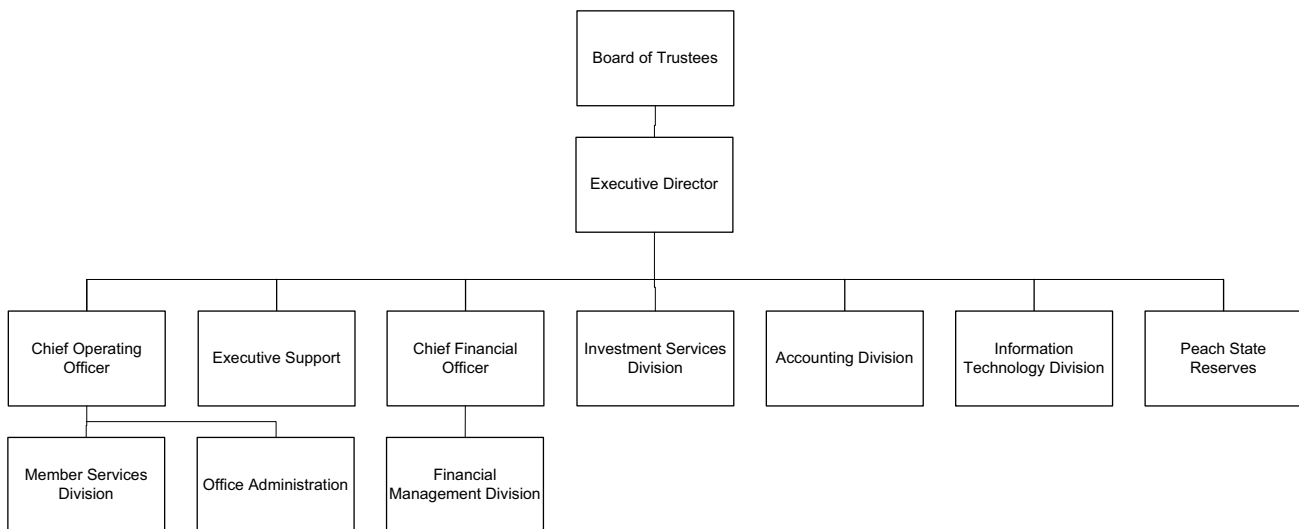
Board of Trustees

Executive Director

Chief Operating Officer

Executive Support

Chief Financial Officer

Investment Services Division

Accounting Division

Information Technology Division

Peach State Reserves

Member Services Division

Office Administration

Financial Management Division